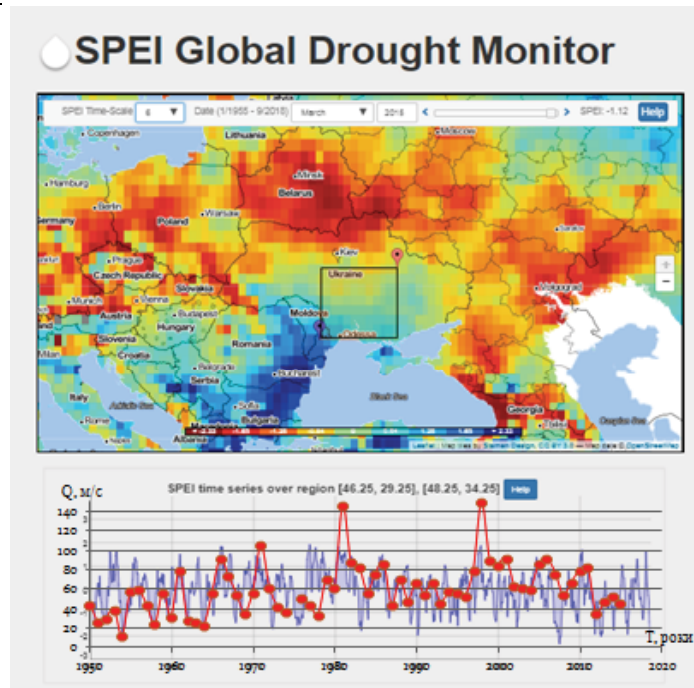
SPEI Global Drought Monitor

SPEI Time-Scale 6 Date (1/1955 - 9/2018) March 2018 SPEI: -1.12 Help

Copenhagen
Moscow
Hamburg
Minsk
Berlin
Belarus
Germany
Poland
Warsaw
Kiev
Prague
Czech Republic
Slovakia
Ukraine
Munich
Vienna
Austria
Budapest
Hungary
Moldova
Odessa
Slovenia
Croatia
Romania
Volgograd
Milan
Belgrade
Serbia
Bucharest
Italy
Sofia
Bulgaria
Black Sea
Georgia
Rome
Albania
Caspian Sea
Adriatic Sea

Leaflet | Map tiles by Stamen Design, CC BY 3.0 — Map data © OpenStreetMap

SPEI time series over region [46.25, 29.25], [48.25, 34.25] Help

Q, м³/с
140
120
100
80
60
40
20
0
-20
T, роки
1950
1960
1970
1980
1990
2000
2010
2020